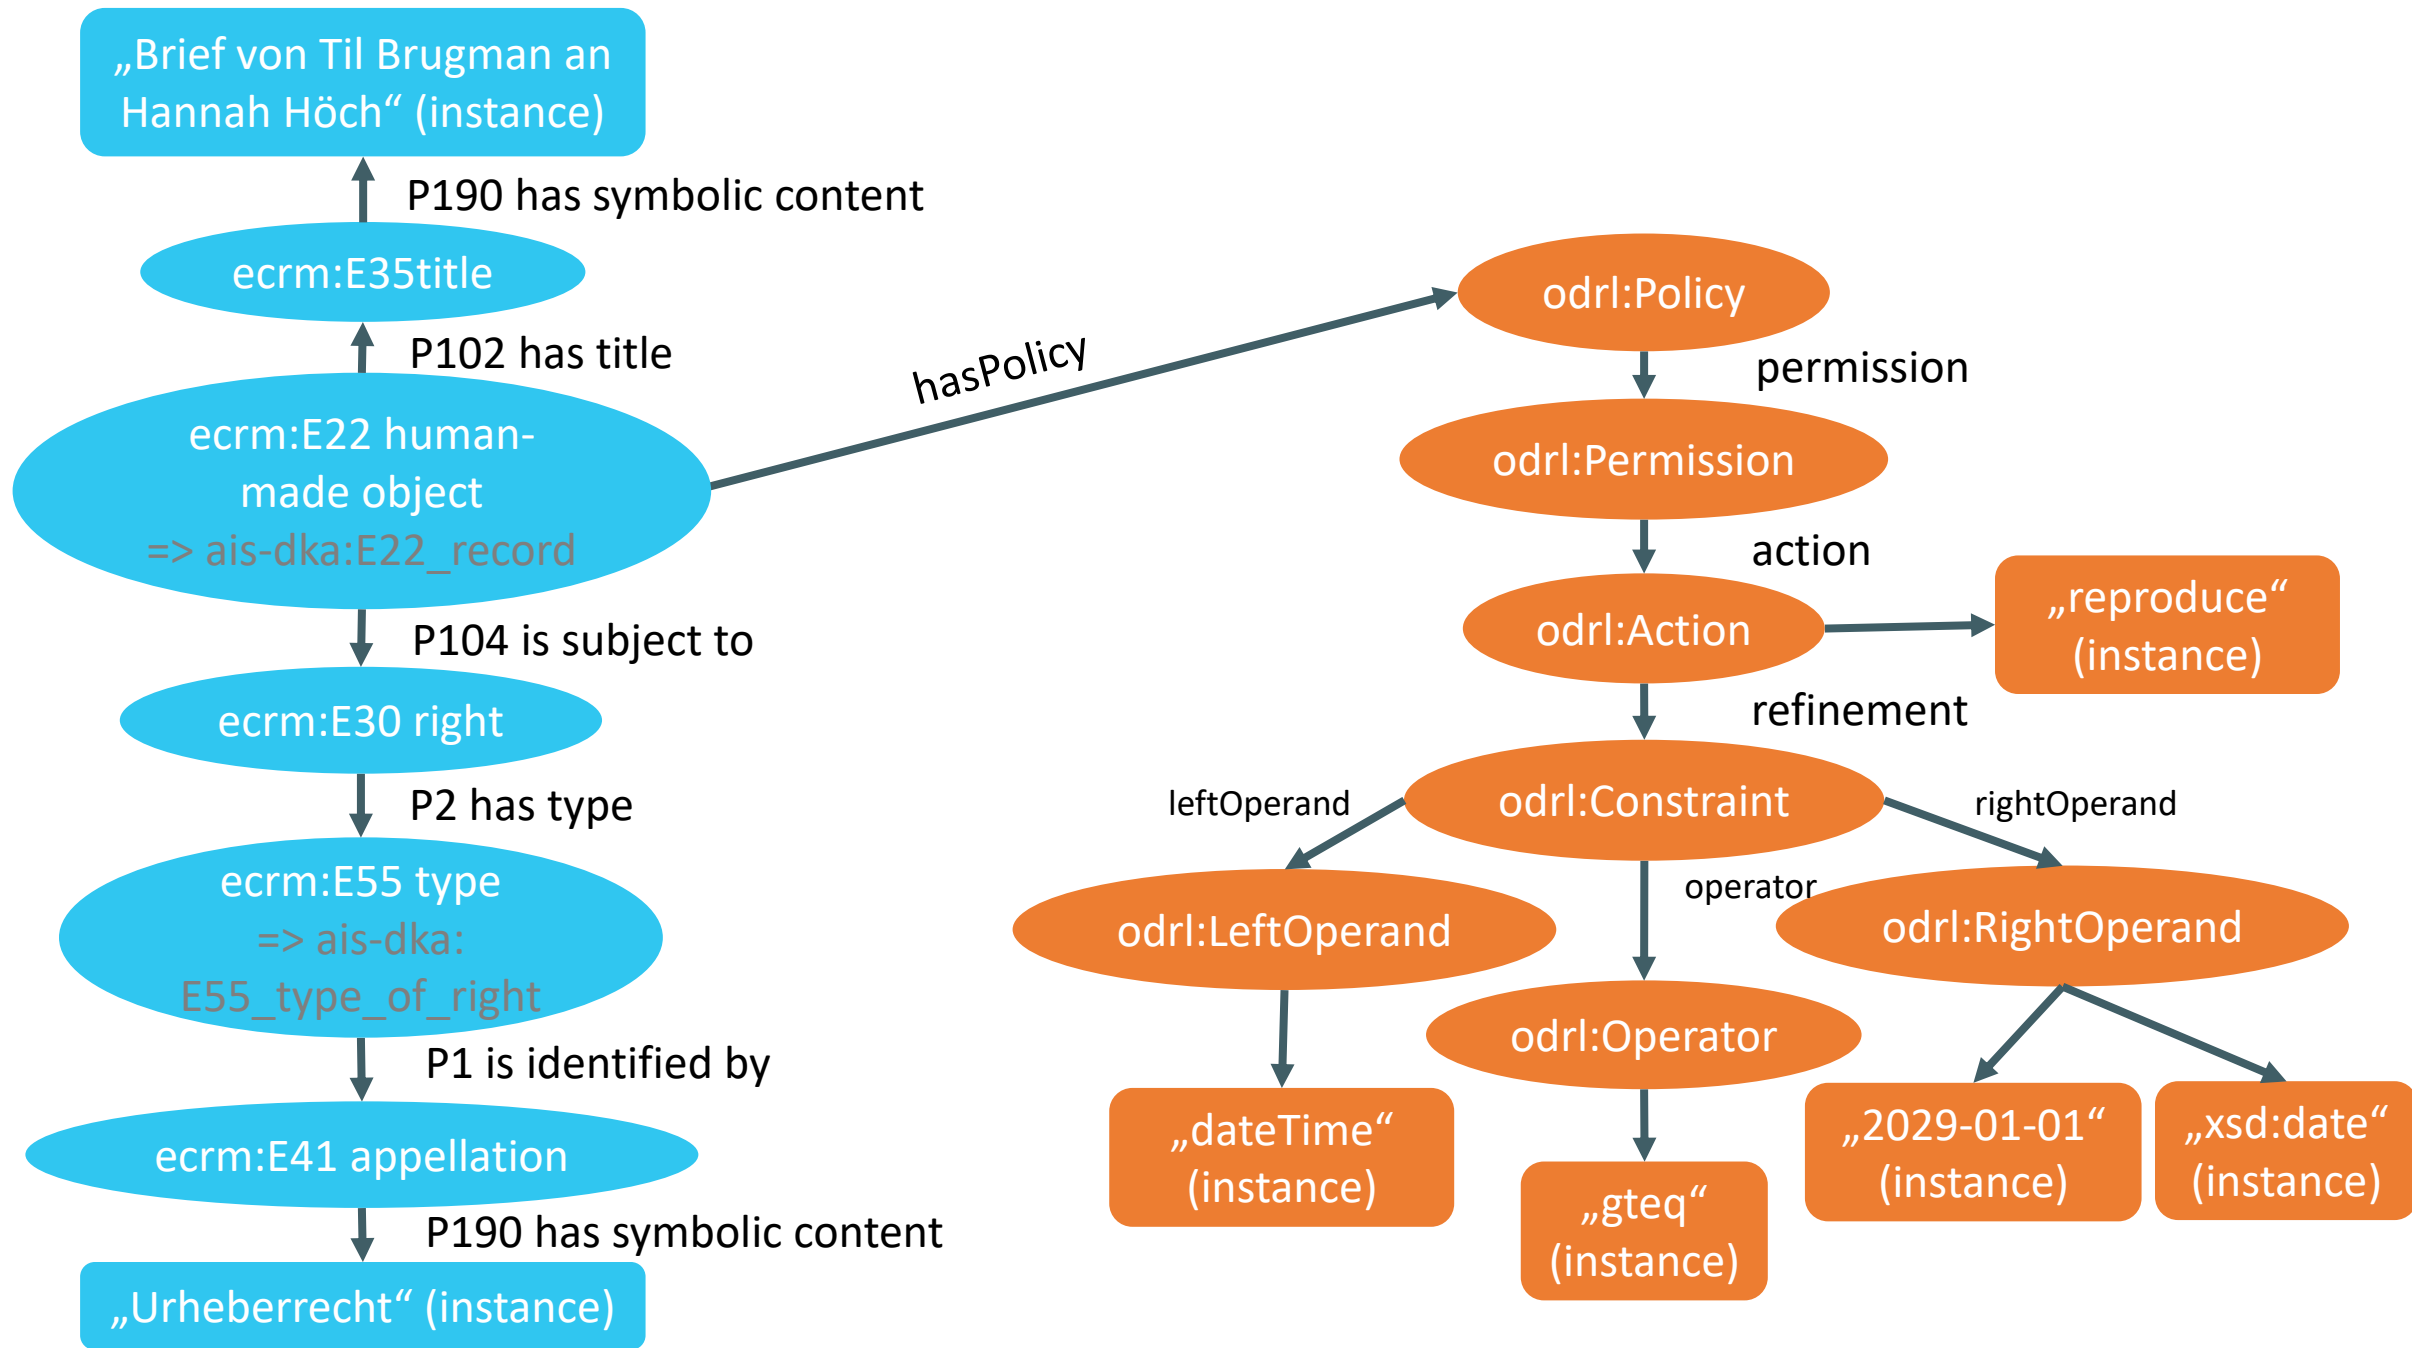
„Brief von Til Brugman an Hannah Höch“ (instance)

P190 has symbolic content

ecrm:E35title

P102 has title

ecrm:E22 human-made object
=> ais-dka:E22_record

hasPolicy

P104 is subject to

ecrm:E30 right

P2 has type

ecrm:E55 type
=> ais-dka:
E55_type_of_right

P1 is identified by

ecrm:E41 appellation

P190 has symbolic content

„Urheberrecht“ (instance)

odrl:Policy

permission

odrl:Permission

action

odrl:Action

„reproduce“ (instance)

refinement

leftOperand

odrl:Constraint

rightOperand

operator

odrl:LeftOperand

odrl:RightOperand

odrl:Operator

„dateTime“ (instance)

„gteq“ (instance)

„2029-01-01“ (instance)

„xsd:date“ (instance)